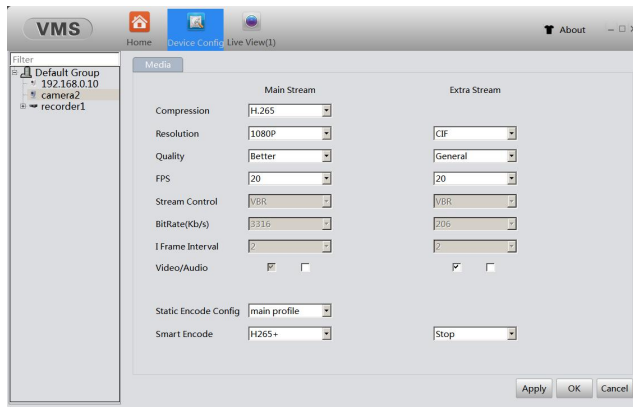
VMS

Home

Device Config

Live View(1)

About

Filter

Default Group

192.168.0.10

camera2

recorder1

Media

| | Main Stream | Extra Stream |
|---|---|---|
| Compression | H.265 | |
| Resolution | 1080P | CIF |
| Quality | Better | General |
| FPS | 20 | 20 |
| Stream Control | VBR | VBR |
| BitRate(Kb/s) | 3316 | 206 |
| I Frame Interval | 2 | 2 |
| Video/Audio | | |
| Static Encode Config | main profile | |
| Smart Encode | H265+ | Stop |

Apply

OK

Cancel